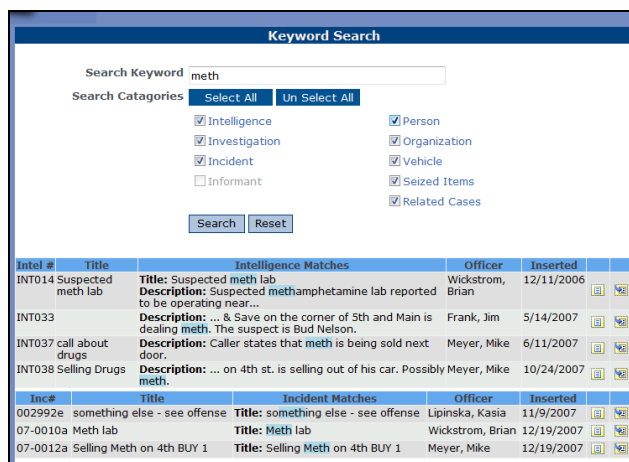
Keyword Search

Search Keyword meth

Search Catagories Select All Un Select All

Intelligence
Investigation
Incident
Informant
Person
Organization
Vehicle
Seized Items
Related Cases

Search Reset

| Intel # | Title | Intelligence Matches | Officer | Inserted |
|---|---|---|---|---|
| INT014 | Suspected meth lab | **Title:** Suspected meth lab **Description:** Suspected methamphetamine lab reported to be operating near... | Wickstrom, Brian | 12/11/2006 |
| INT033 | | **Description:** ... & Save on the corner of 5th and Main is dealing meth. The suspect is Bud Nelson. | Frank, Jim | 5/14/2007 |
| INT037 | call about drugs | **Description:** Caller states that meth is being sold next door. | Meyer, Mike | 6/11/2007 |
| INT038 | Selling Drugs | **Description:** ... on 4th st. is selling out of his car. Possibly meth. | Meyer, Mike | 10/24/2007 |

| Inc# | Title | Incident Matches | Officer | Inserted |
|---|---|---|---|---|
| 002992e | something else - see offense | **Title:** something else - see offense | Lipinska, Kasia | 11/9/2007 |
| 07-0010a | Meth lab | **Title:** Meth lab | Wickstrom, Brian | 12/19/2007 |
| 07-0012a | Selling Meth on 4th BUY 1 | **Title:** Selling Meth on 4th BUY 1 | Meyer, Mike | 12/19/2007 |